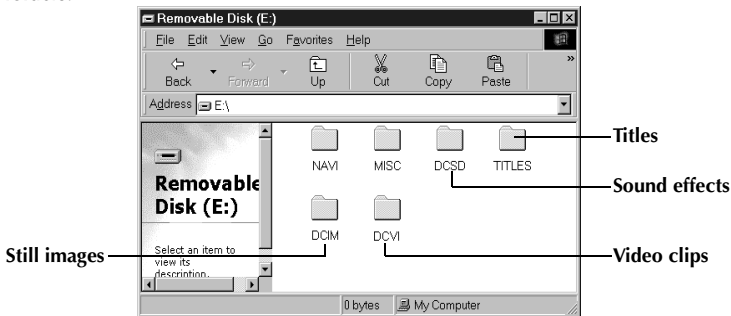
Removable Disk (E:)

File Edit View Go Favorites Help

Back Forward Up Cut Copy Paste

Address E:\

Removable Disk (E:)

Select an item to view its description.

NAVI MISC DCSD TITLES

DCIM DCVI

Titles

Sound effects

Still images

Video clips

0 bytes My Computer